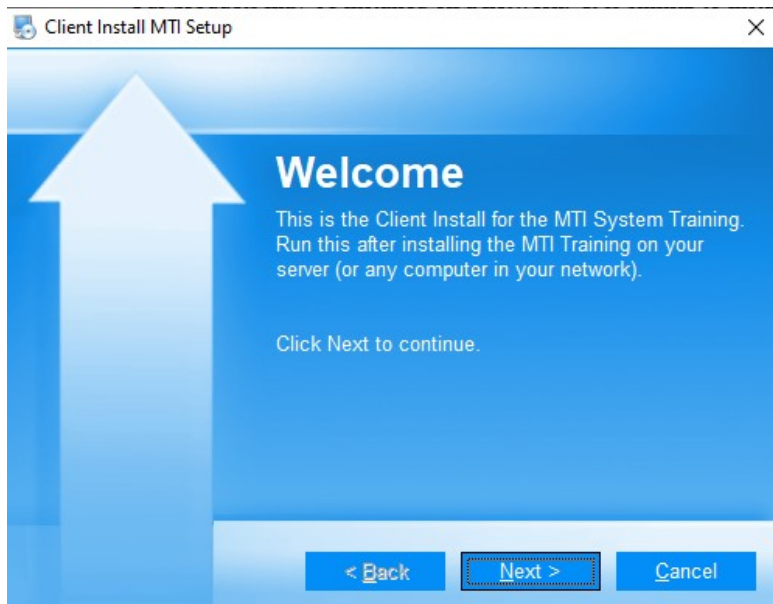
Client Install MTI Setup

×

Welcome

This is the Client Install for the MTI System Training. Run this after installing the MTI Training on your server (or any computer in your network).

Click Next to continue.

< Back

Next >

Cancel